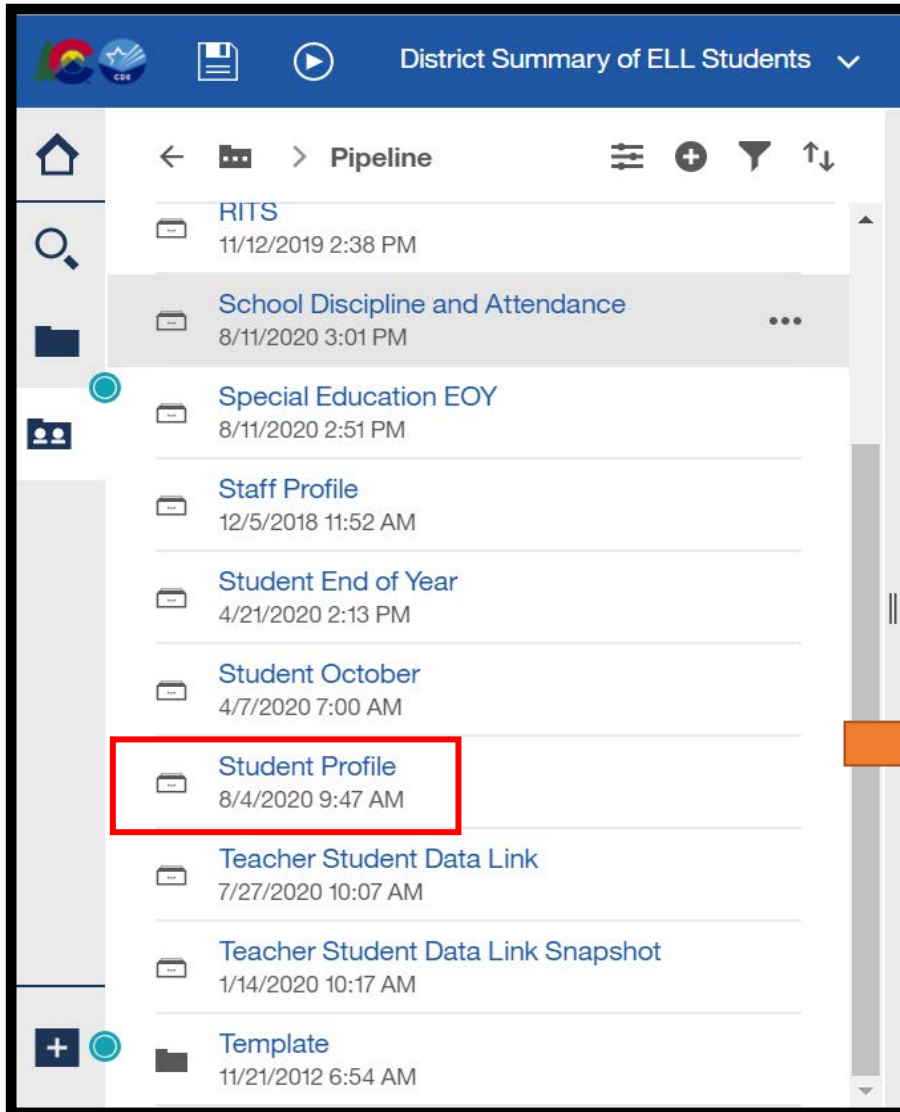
CDE

District Summary of ELL Students

Pipeline

RITS
11/12/2019 2:38 PM

School Discipline and Attendance
8/11/2020 3:01 PM

Special Education EOY
8/11/2020 2:51 PM

Staff Profile
12/5/2018 11:52 AM

Student End of Year
4/21/2020 2:13 PM

Student October
4/7/2020 7:00 AM

Student Profile
8/4/2020 9:47 AM

Teacher Student Data Link
7/27/2020 10:07 AM

Teacher Student Data Link Snapshot
1/14/2020 10:17 AM

Template
11/21/2012 6:54 AM